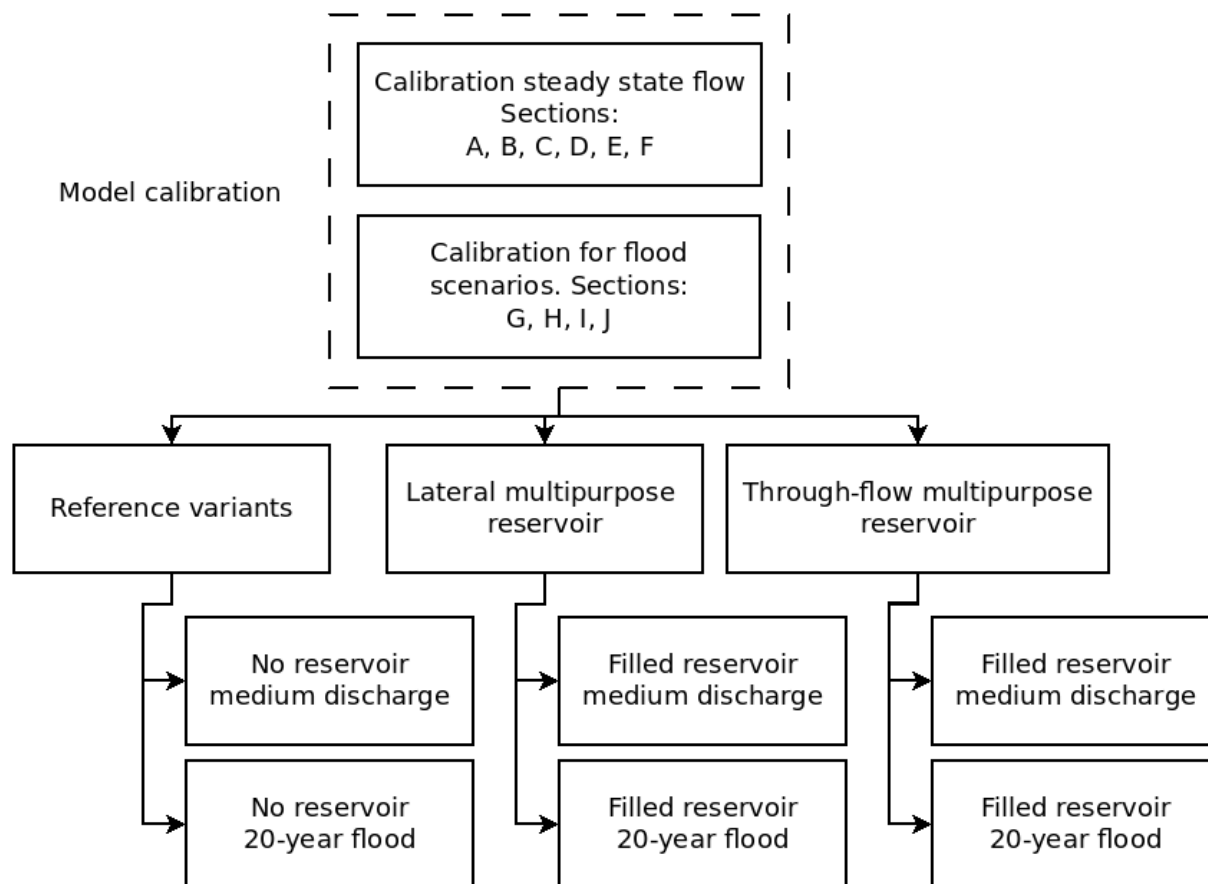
Model calibration

Calibration steady state flow
Sections:
A, B, C, D, E, F

Calibration for flood scenarios. Sections:
G, H, I, J

Reference variants

Lateral multipurpose reservoir

Through-flow multipurpose reservoir

No reservoir
medium discharge

No reservoir
20-year flood

Filled reservoir
medium discharge

Filled reservoir
20-year flood

Filled reservoir
medium discharge

Filled reservoir
20-year flood